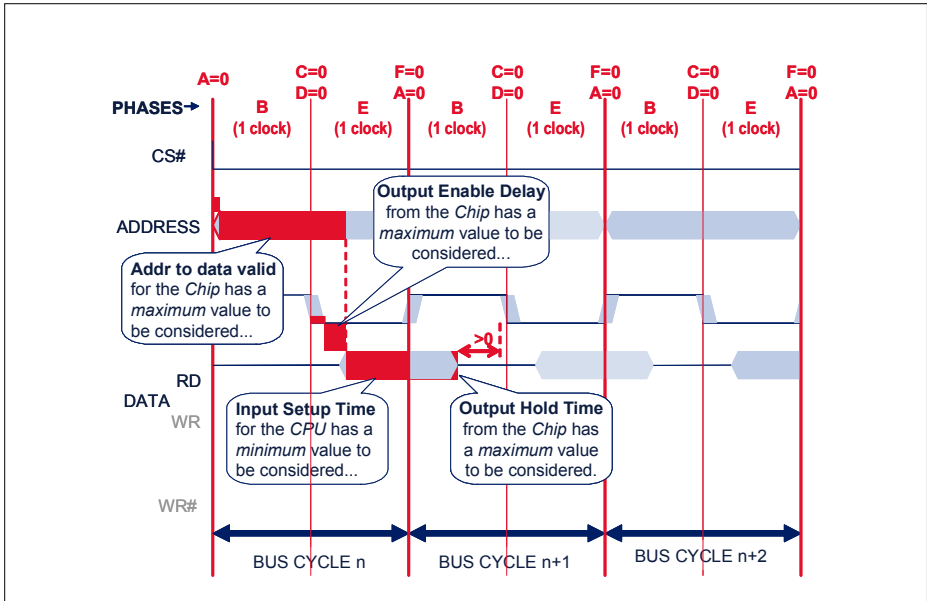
A=0 C=0 D=0 F=0 A=0 C=0 D=0 F=0 A=0 C=0 D=0 F=0 A=0

PHASES

B (1 clock) E (1 clock) B (1 clock) E (1 clock) B (1 clock) E (1 clock)

CS#

Output Enable Delay from the *Chip* has a *maximum* value to be considered...

ADDRESS

Addr to data valid for the *Chip* has a *maximum* value to be considered...

>0

RD

DATA

WR

Input Setup Time for the *CPU* has a *minimum* value to be considered...

Output Hold Time from the *Chip* has a *maximum* value to be considered.

WR#

BUS CYCLE n BUS CYCLE n+1 BUS CYCLE n+2